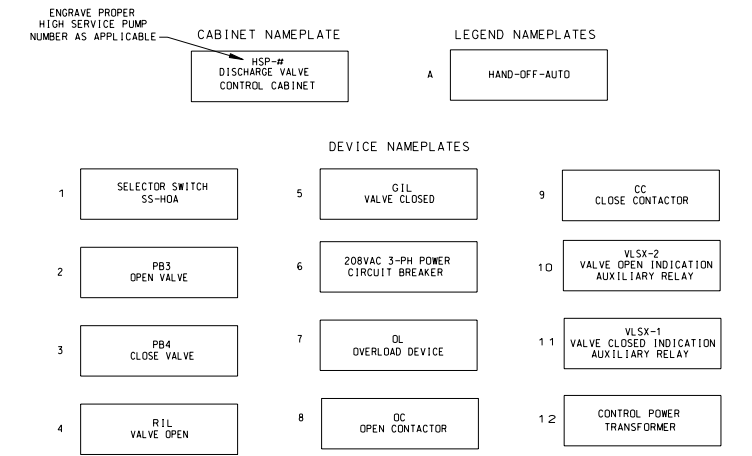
ENGRAVE PROPER HIGH SERVICE PUMP NUMBER AS APPLICABLE

CABINET NAMEPLATE

HSP-#
DISCHARGE VALVE
CONTROL CABINET

LEGEND NAMEPLATES

A

HAND-OFF-AUTO

DEVICE NAMEPLATES

1

SELECTOR SWITCH
SS-HOA

2

PB3
OPEN VALVE

3

PB4
CLOSE VALVE

4

RIL
VALVE OPEN

5

GIL
VALVE CLOSED

6

208VAC 3-PH POWER
CIRCUIT BREAKER

7

OL
OVERLOAD DEVICE

8

OC
OPEN CONTACTOR

9

CC
CLOSE CONTACTOR

10

VLSX-2
VALVE OPEN INDICATION
AUXILIARY RELAY

11

VLSX-1
VALVE CLOSED INDICATION
AUXILIARY RELAY

12

CONTROL POWER
TRANSFORMER